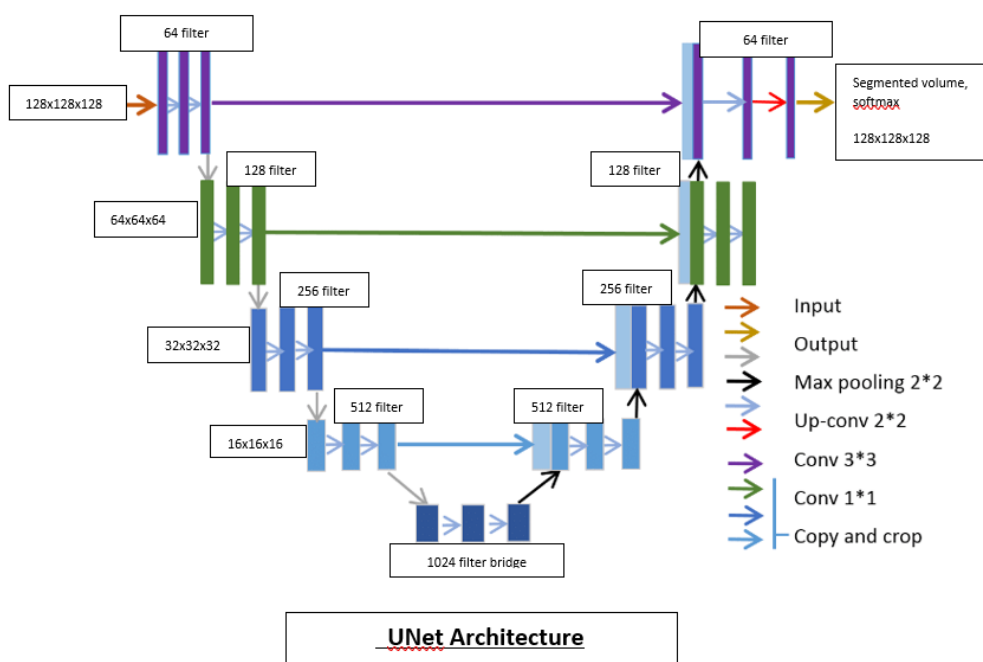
64 filter

128x128x128

64 filter

Segmented volume, softmax

128x128x128

128 filter

64x64x64

128 filter

256 filter

32x32x32

256 filter

512 filter

16x16x16

512 filter

1024 filter bridge

Input
Output
Max pooling 2*2
Up-conv 2*2
Conv 3*3
Conv 1*1
Copy and crop

UNet Architecture